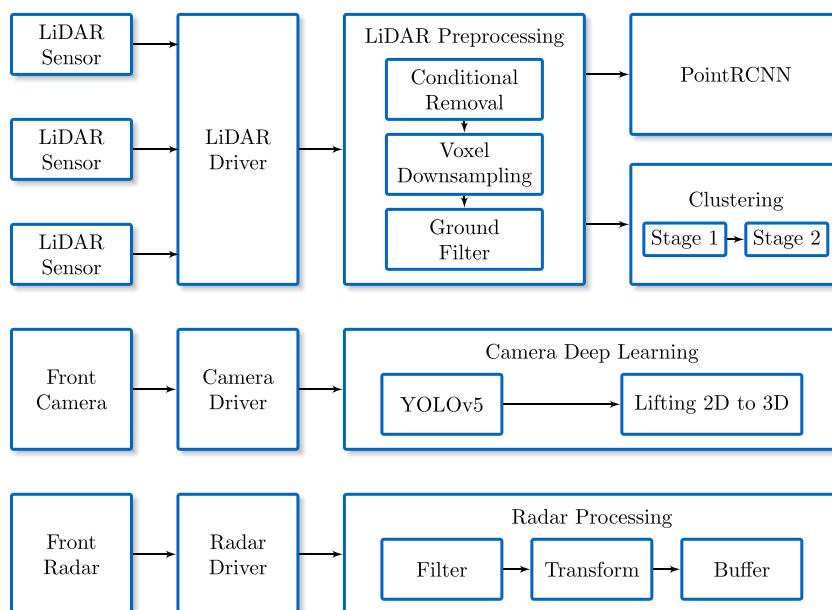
LiDAR Sensor

LiDAR Sensor

LiDAR Sensor

LiDAR Driver

LiDAR Preprocessing

Conditional Removal

Voxel Downsampling

Ground Filter

PointRCNN

Clustering

Stage 1

Stage 2

Front Camera

Camera Driver

Camera Deep Learning

YOLOv5

Lifting 2D to 3D

Front Radar

Radar Driver

Radar Processing

Filter

Transform

Buffer